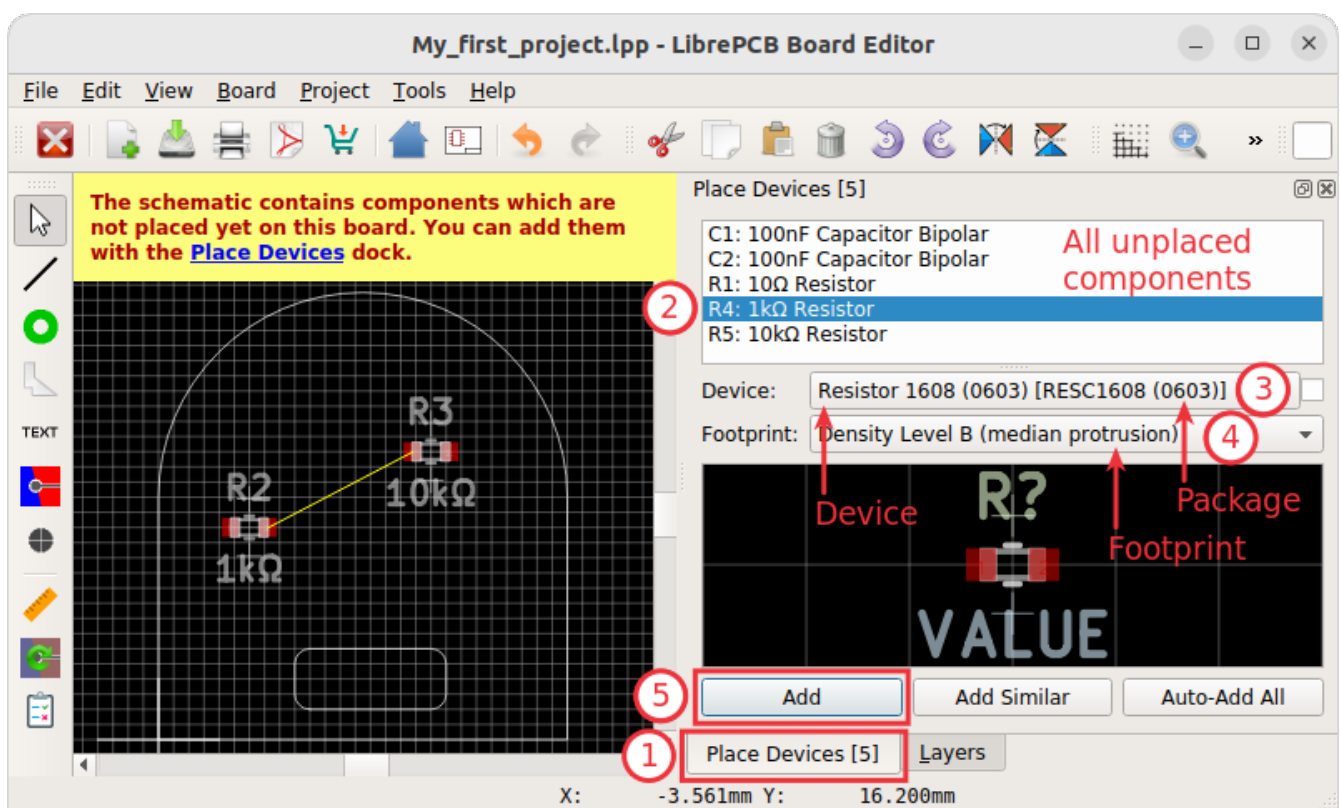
My_first_project.lpp - LibrePCB Board Editor

File Edit View Board Project Tools Help

TEXT

The schematic contains components which are not placed yet on this board. You can add them with the Place Devices dock.

R3
10kΩ
R2
1kΩ

Place Devices [5]

C1: 100nF Capacitor Bipolar
C2: 100nF Capacitor Bipolar
R1: 10Ω Resistor
R4: 1kΩ Resistor
R5: 10kΩ Resistor

All unplaced components

2

Device: Resistor 1608 (0603) [RESC1608 (0603)]
3
Footprint: Density Level B (median protrusion)
4

Device
Package
Footprint

R?
VALUE

5
Add
Add Similar
Auto-Add All

1
Place Devices [5]
Layers

X: -3.561mm Y: 16.200mm